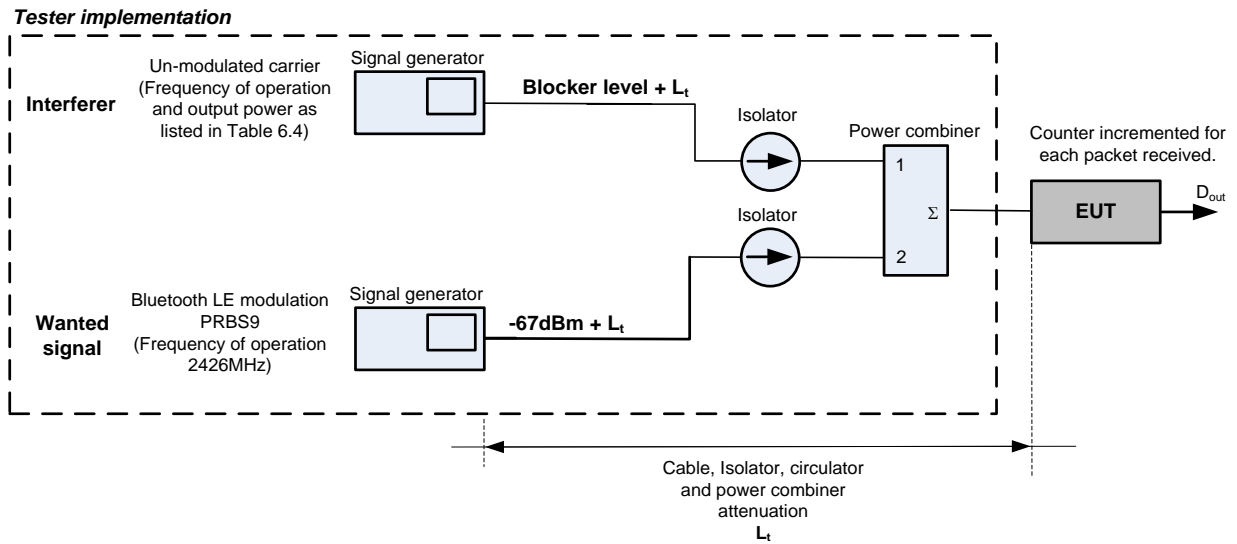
Tester implementation

Interferer

Un-modulated carrier (Frequency of operation and output power as listed in Table 6.4)

Signal generator

Blocker level + $L_t$

Isolator

Power combiner

1

$\Sigma$

2

Counter incremented for each packet received.

EUT

$D_{out}$

Isolator

Wanted signal

Bluetooth LE modulation PRBS9 (Frequency of operation 2426MHz)

Signal generator

-67dBm + $L_t$

Cable, Isolator, circulator and power combiner attenuation

$L_t$